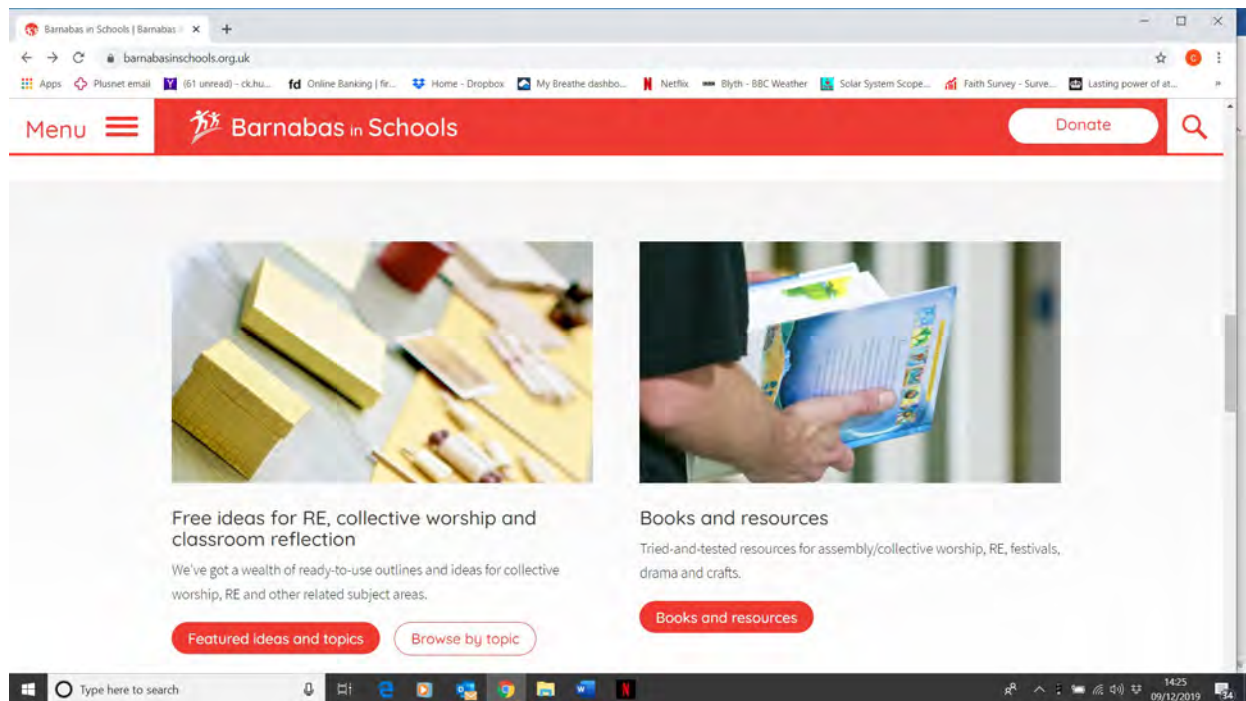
Barnabas in Schools | Barnabas i ×

barnabasinschools.org.uk

Apps  Plusnet email  (61 unread) - ck.hu...  Online Banking | fir...  Home - Dropbox  My Breathe dashbo...  Netflix  Blyth - BBC Weather  Solar System Scope...  Faith Survey - Surve...  Lasting power of at...

Menu  Barnabas in Schools  Donate

Free ideas for RE, collective worship and classroom reflection

We've got a wealth of ready-to-use outlines and ideas for collective worship, RE and other related subject areas.

Featured ideas and topics  Browse by topic

Books and resources

Tried-and-tested resources for assembly/collective worship, RE, festivals, drama and crafts.

Books and resources

Type here to search

14:25
09/12/2019

34